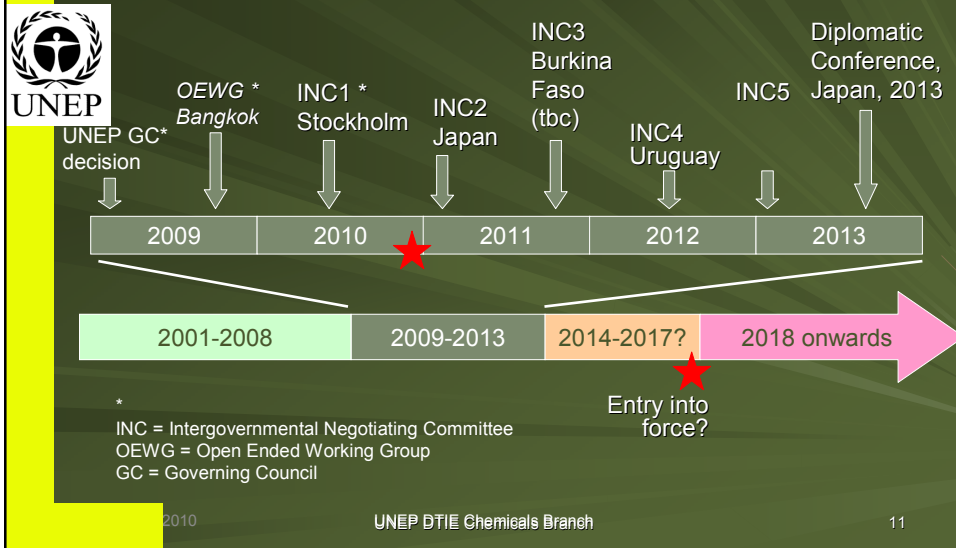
UNEP

UNEP GC* decision

OEWG * Bangkok

INC1 * Stockholm

INC2 Japan

INC3 Burkina Faso (tbc)

INC4 Uruguay

INC5

Diplomatic Conference, Japan, 2013

| 2009 | 2010 | 2011 | 2012 | 2013 |
|---|---|---|---|---|

| 2001-2008 | 2009-2013 | 2014-2017? | 2018 onwards |
|---|---|---|---|

Entry into force?

*
INC = Intergovernmental Negotiating Committee
OEWG = Open Ended Working Group
GC = Governing Council

2010

UNEP DTIE Chemicals Branch

11